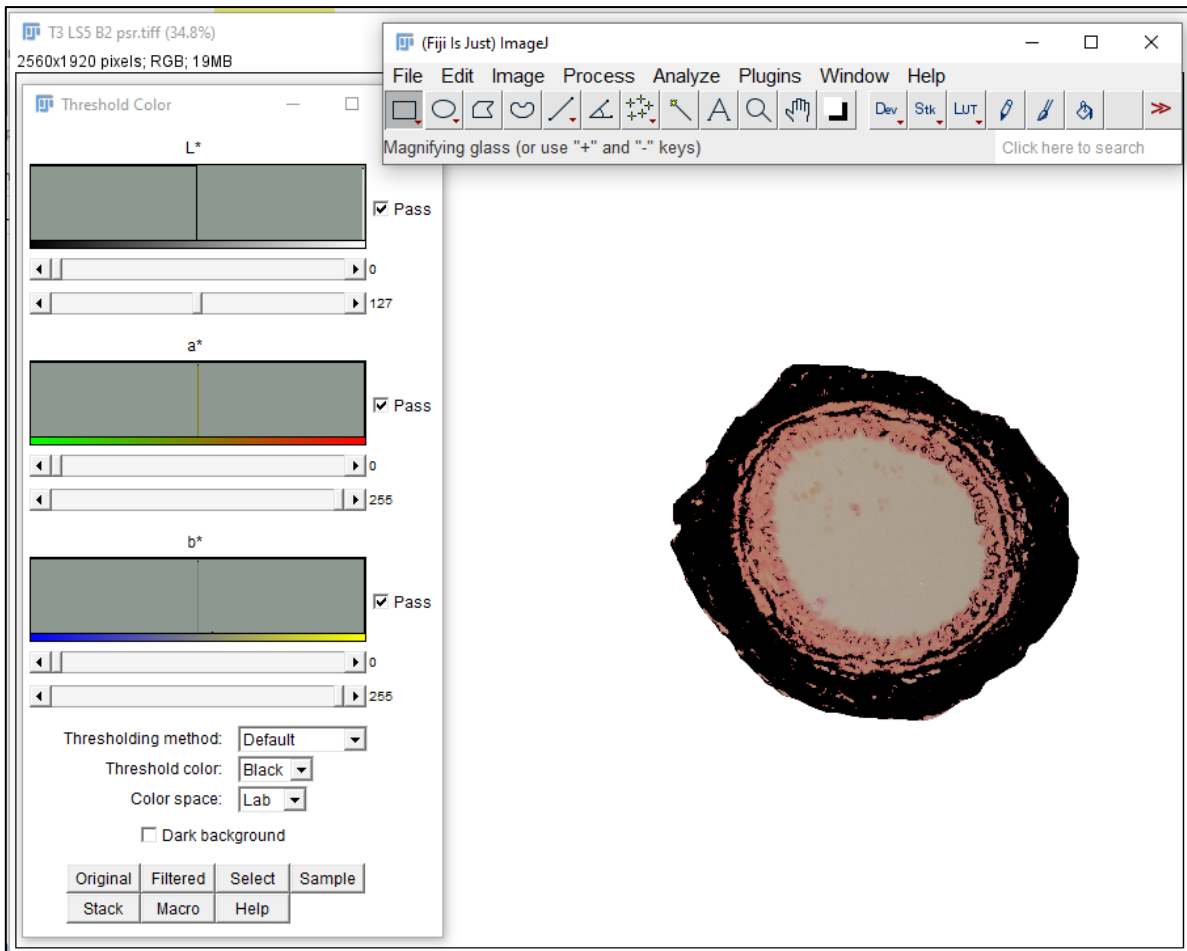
T3 LS5 B2 psr.tiff (34.8%)
2560x1920 pixels; RGB; 19MB

(Fiji Is Just) ImageJ
File Edit Image Process Analyze Plugins Window Help
Dev Stk LUT
Magnifying glass (or use "+" and "-" keys)
Click here to search

Threshold Color
L*
Pass
0
127
a*
Pass
0
255
b*
Pass
0
255
Thresholding method: Default
Threshold color: Black
Color space: Lab
Dark background
Original Filtered Select Sample
Stack Macro Help